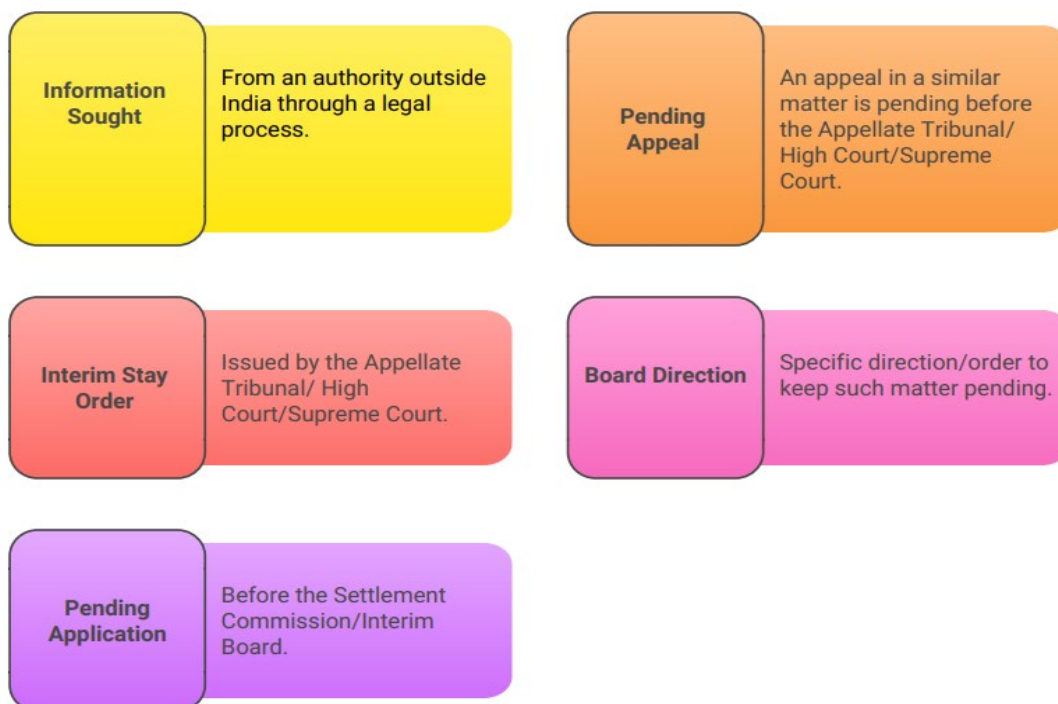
Information Sought

From an authority outside India through a legal process.

Pending Appeal

An appeal in a similar matter is pending before the Appellate Tribunal/ High Court/Supreme Court.

Interim Stay Order

Issued by the Appellate Tribunal/ High Court/Supreme Court.

Board Direction

Specific direction/order to keep such matter pending.

Pending Application

Before the Settlement Commission/Interim Board.